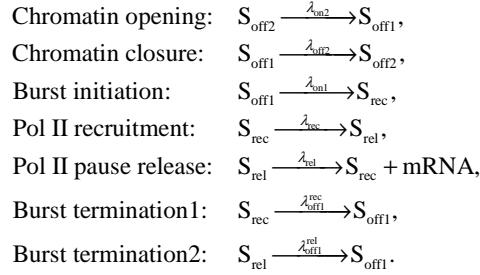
Chromatin opening: $S_{off2} \xrightarrow{\lambda_{on2}} S_{off1}$,

Chromatin closure: $S_{off1} \xrightarrow{\lambda_{off2}} S_{off2}$,

Burst initiation: $S_{off1} \xrightarrow{\lambda_{on1}} S_{rec}$,

Pol II recruitment: $S_{rec} \xrightarrow{\lambda_{rec}} S_{rel}$,

Pol II pause release: $S_{rel} \xrightarrow{\lambda_{rel}} S_{rec} + mRNA$,

Burst termination1: $S_{rec} \xrightarrow{\lambda_{off1}^{rec}} S_{off1}$,

Burst termination2: $S_{rel} \xrightarrow{\lambda_{off1}^{rel}} S_{off1}$.